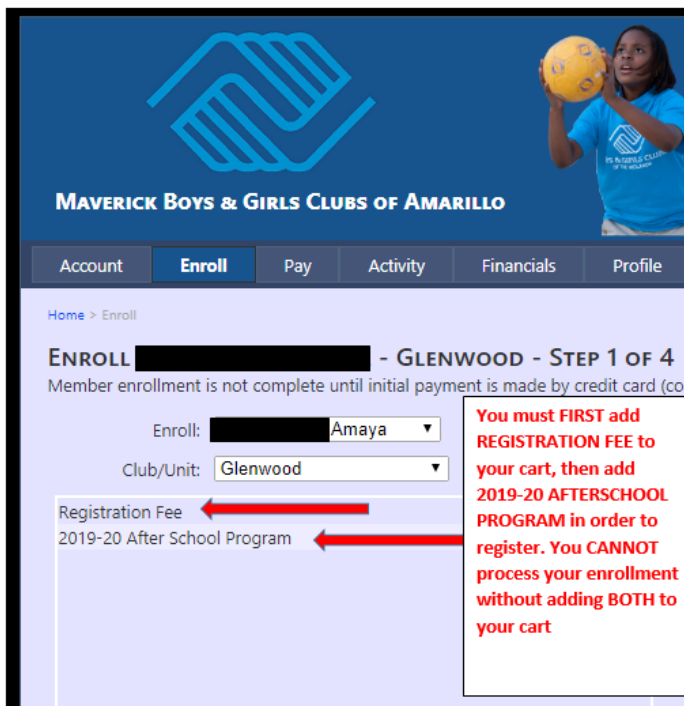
Maverick Boys & Girls Clubs of Amarillo

Account | Enroll | Pay | Activity | Financials | Profile

Home > Enroll

Enroll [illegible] - Glenwood - Step 1 of 4

Member enrollment is not complete until initial payment is made by credit card (co

Enroll: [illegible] Amaya

Club/Unit: Glenwood

Registration Fee

2019-20 After School Program

You must FIRST add REGISTRATION FEE to your cart, then add 2019-20 AFTERSCHOOL PROGRAM in order to register. You CANNOT process your enrollment without adding BOTH to your cart